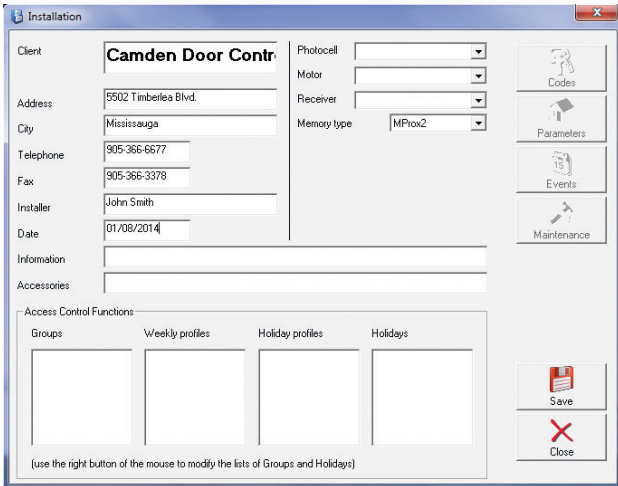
Installation

Client
Camden Door Contr
Address
5502 Timberlea Blvd.
City
Mississauga
Telephone
905-366-6677
Fax
905-366-3378
Installer
John Smith
Date
01/08/2014

Photocell
Motor
Receiver
Memory type
MProx2

Codes
Parameters
Events
Maintenance

Information
Accessories

Access Control Functions
Groups
Weekly profiles
Holiday profiles
Holidays

(use the right button of the mouse to modify the lists of Groups and Holidays)

Save
Close